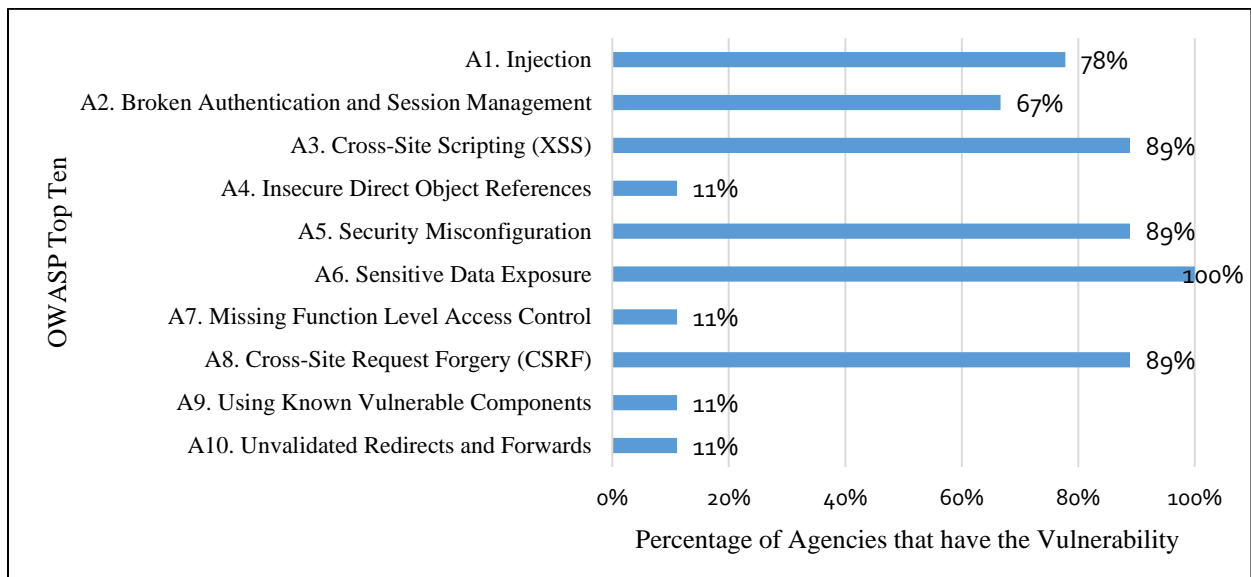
OWASP Top Ten

A1. Injection 78%
A2. Broken Authentication and Session Management 67%
A3. Cross-Site Scripting (XSS) 89%
A4. Insecure Direct Object References 11%
A5. Security Misconfiguration 89%
A6. Sensitive Data Exposure 100%
A7. Missing Function Level Access Control 11%
A8. Cross-Site Request Forgery (CSRF) 89%
A9. Using Known Vulnerable Components 11%
A10. Unvalidated Redirects and Forwards 11%

0% 20% 40% 60% 80% 100%

Percentage of Agencies that have the Vulnerability